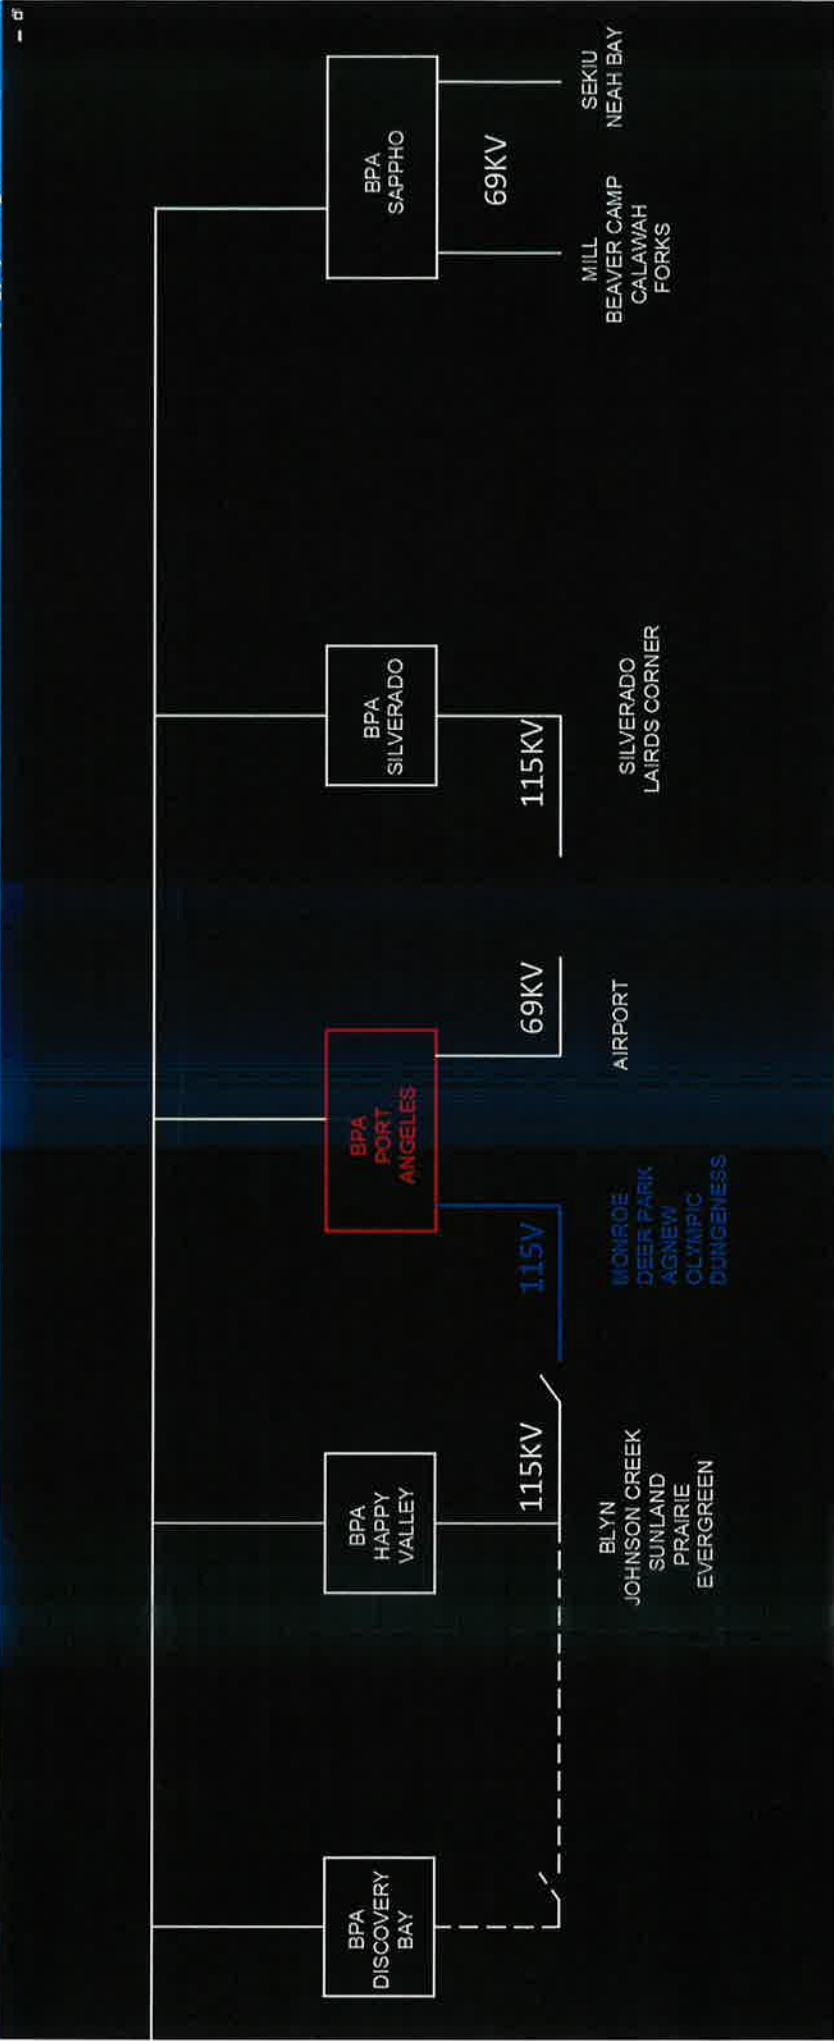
BPA
SAPPHO

69KV

MILL
BEAVER CAMP
CALAWAH
FORKS

SEKIU
NEAH BAY

BPA
SILVERADO

115KV

SILVERADO
LAIRDS CORNER

69KV

AIRPORT

BPA
PORT
ANGELES

115V

MONROE
DEER PARK
AGNEW
OLYMPIC
DUNGENESS

BPA
HAPPY
VALLEY

115KV

BLYN
JOHNSON CREEK
SUNLAND
PRAIRIE
EVERGREEN

BPA
DISCOVERY
BAY